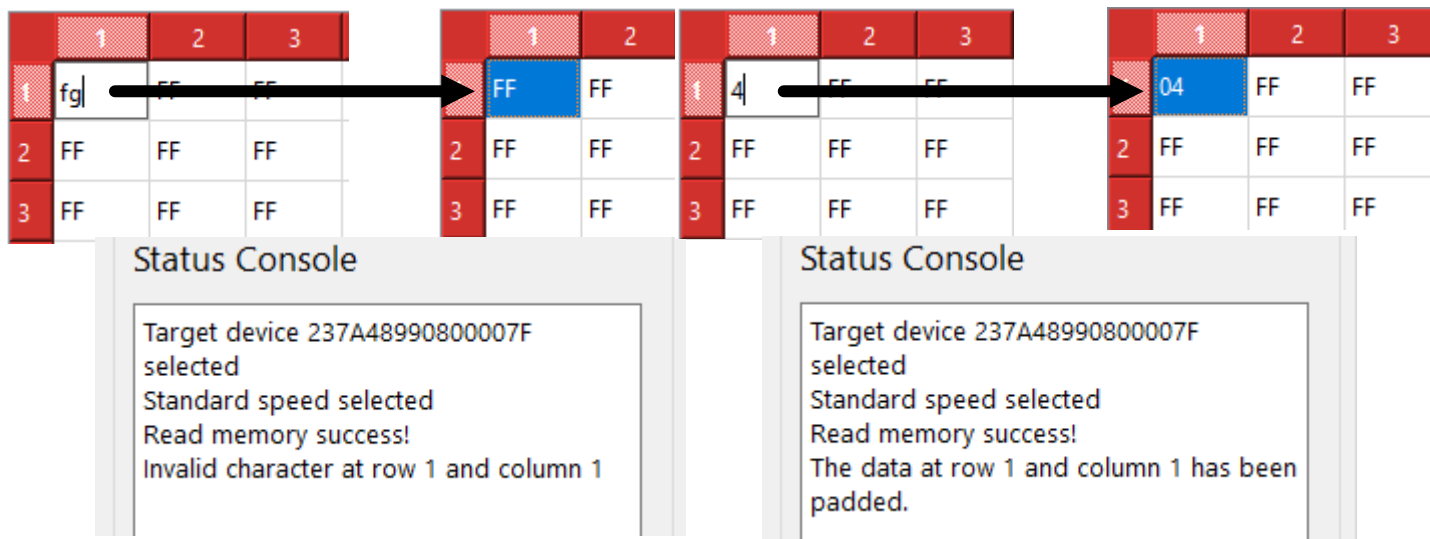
|  | 1 | 2 | 3 |
|---|---|---|---|
| 1 | fg | FF | FF |
| 2 | FF | FF | FF |
| 3 | FF | FF | FF |

|  | 1 | 2 |
|---|---|---|
|  | FF | FF |
| 2 | FF | FF |
| 3 | FF | FF |

|  | 1 | 2 | 3 |
|---|---|---|---|
| 1 | 4 | FF | FF |
| 2 | FF | FF | FF |
| 3 | FF | FF | FF |

|  | 1 | 2 | 3 |
|---|---|---|---|
|  | 04 | FF | FF |
| 2 | FF | FF | FF |
| 3 | FF | FF | FF |

Status Console

Target device 237A48990800007F selected
Standard speed selected
Read memory success!
Invalid character at row 1 and column 1

Status Console

Target device 237A48990800007F selected
Standard speed selected
Read memory success!
The data at row 1 and column 1 has been padded.